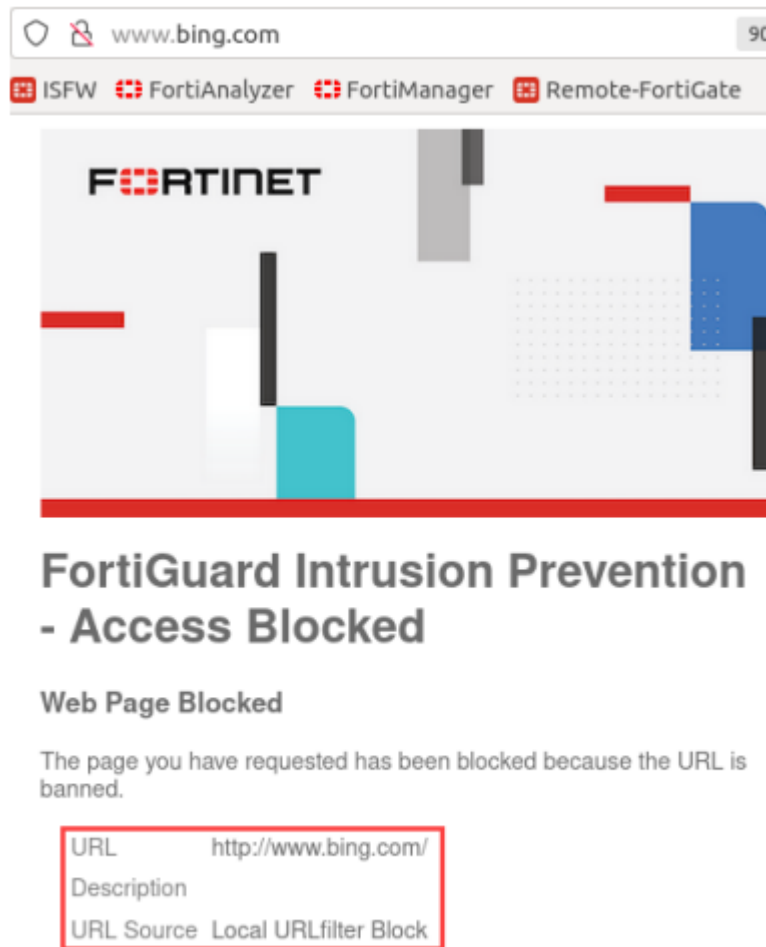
www.bing.com

90

ISFW FortiAnalyzer FortiManager Remote-FortiGate

FORTINET

FortiGuard Intrusion Prevention - Access Blocked

Web Page Blocked

The page you have requested has been blocked because the URL is banned.

| | |
|---|---|
| URL | http://www.bing.com/ |
| Description | |
| URL Source | Local URLfilter Block |